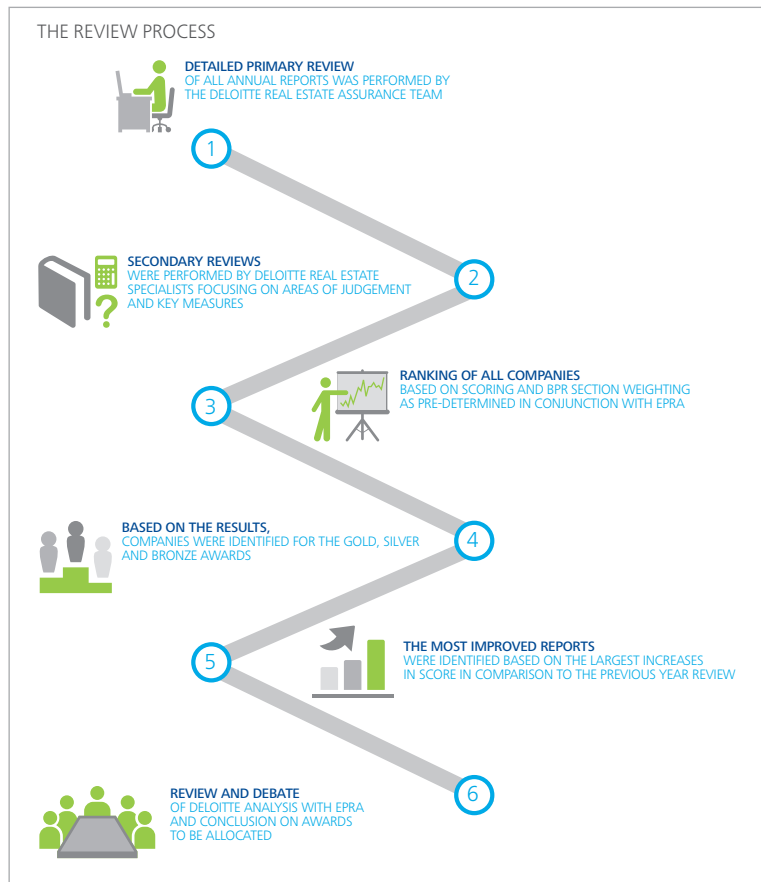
THE REVIEW PROCESS

DETAILED PRIMARY REVIEW
OF ALL ANNUAL REPORTS WAS PERFORMED BY THE DELOITTE REAL ESTATE ASSURANCE TEAM

1

SECONDARY REVIEWS
WERE PERFORMED BY DELOITTE REAL ESTATE SPECIALISTS FOCUSING ON AREAS OF JUDGEMENT AND KEY MEASURES

2

RANKING OF ALL COMPANIES
BASED ON SCORING AND BPR SECTION WEIGHTING AS PRE-DETERMINED IN CONJUNCTION WITH EPRA

3

BASED ON THE RESULTS,
COMPANIES WERE IDENTIFIED FOR THE GOLD, SILVER AND BRONZE AWARDS

4

5

THE MOST IMPROVED REPORTS
WERE IDENTIFIED BASED ON THE LARGEST INCREASES IN SCORE IN COMPARISON TO THE PREVIOUS YEAR REVIEW

6

REVIEW AND DEBATE
OF DELOITTE ANALYSIS WITH EPRA AND CONCLUSION ON AWARDS TO BE ALLOCATED